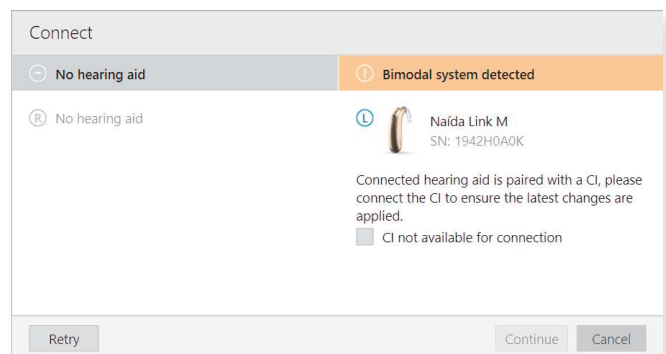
Connect

No hearing aid

Bimodal system detected

R No hearing aid

L Naída Link M
SN: 1942H0A0K

Connected hearing aid is paired with a CI, please connect the CI to ensure the latest changes are applied.

CI not available for connection

Retry

Continue

Cancel